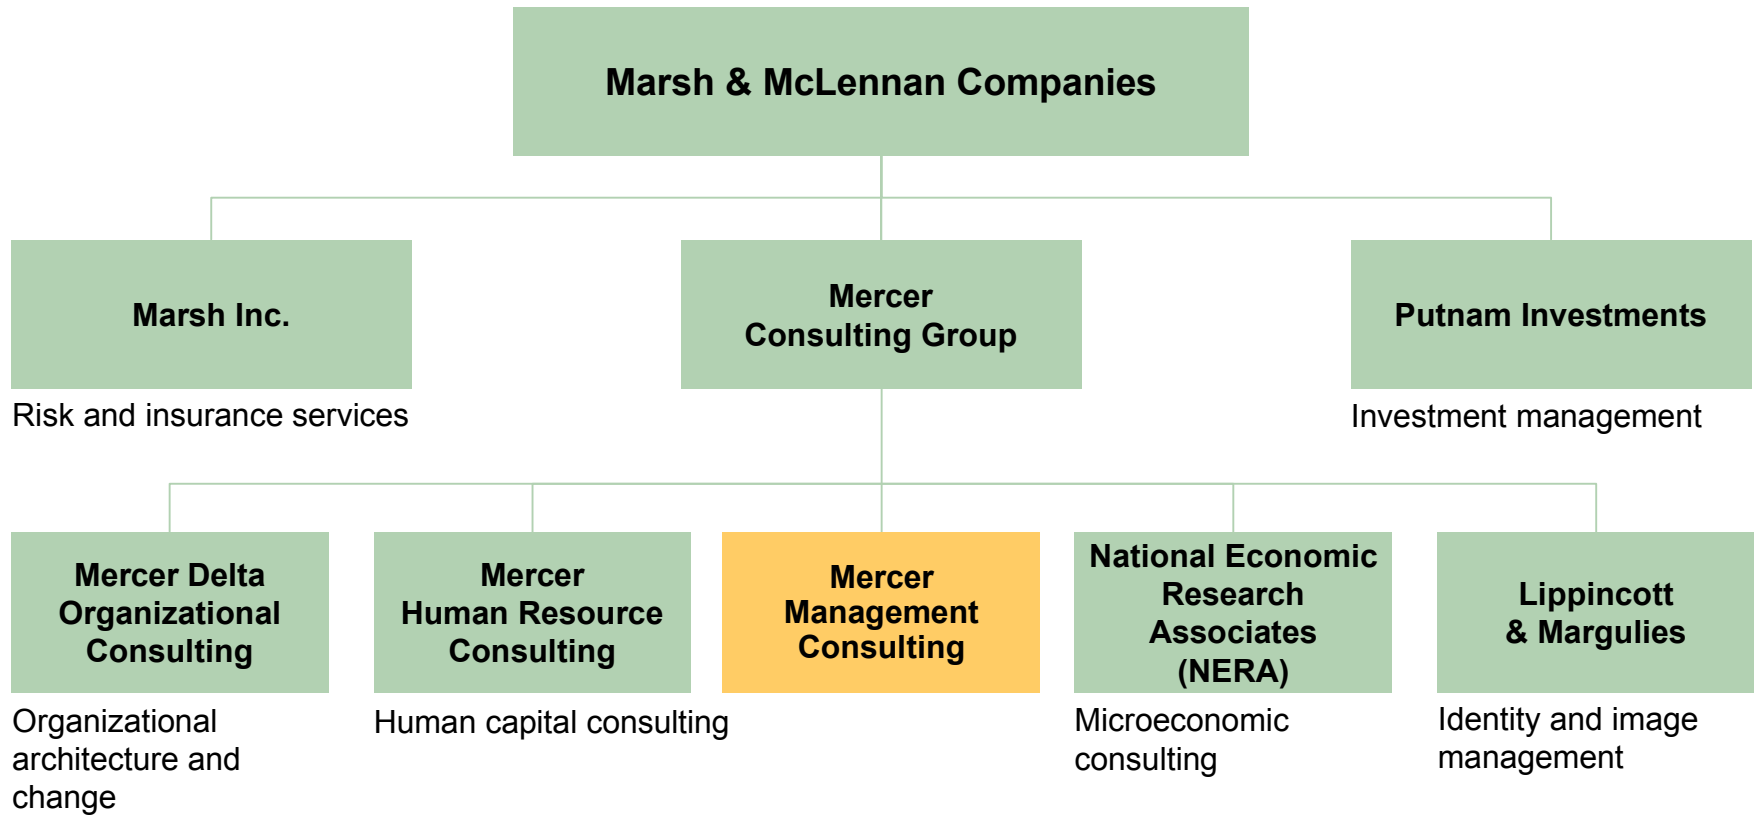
Marsh & McLennan Companies

Marsh Inc.

Risk and insurance services

Mercer Consulting Group

Putnam Investments

Investment management

Mercer Delta Organizational Consulting

Organizational architecture and change

Mercer Human Resource Consulting

Human capital consulting

Mercer Management Consulting

National Economic Research Associates (NERA)

Microeconomic consulting

Lippincott & Margulies

Identity and image management